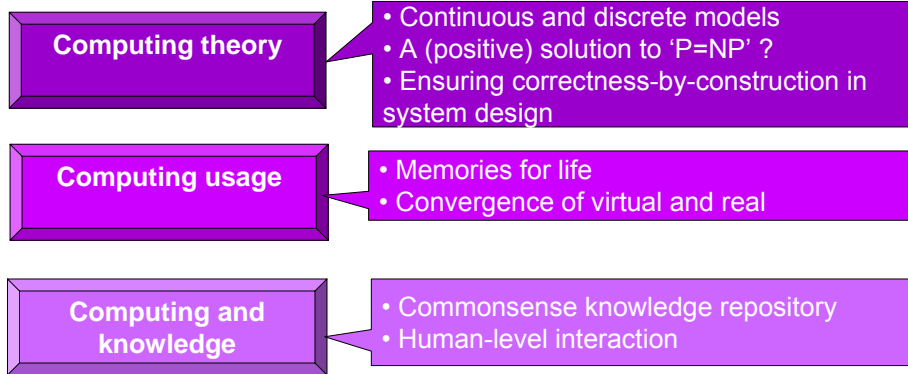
Computing theory

• Continuous and discrete models
• A (positive) solution to ‘P=NP’ ?
• Ensuring correctness-by-construction in system design

Computing usage

• Memories for life
• Convergence of virtual and real

Computing and knowledge

• Commonsense knowledge repository
• Human-level interaction